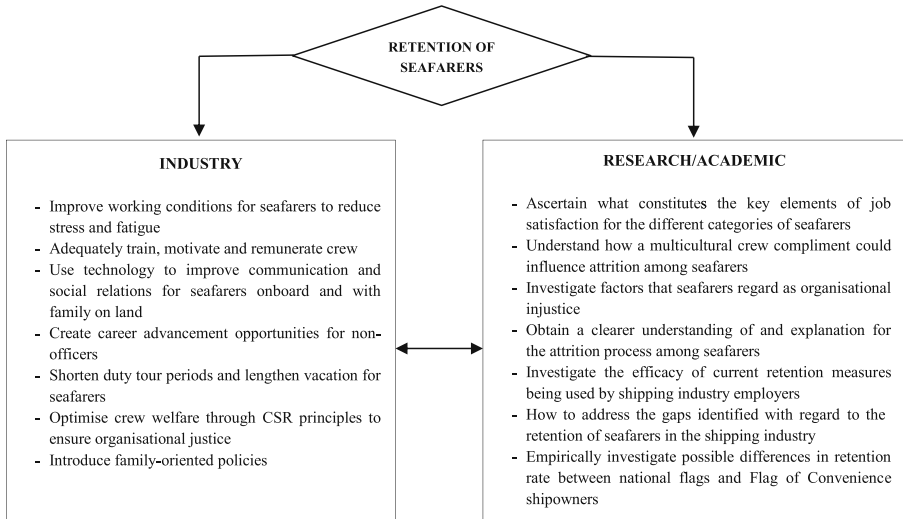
RETENTION OF SEAFARERS

INDUSTRY

- Improve working conditions for seafarers to reduce stress and fatigue
- Adequately train, motivate and remunerate crew
- Use technology to improve communication and social relations for seafarers onboard and with family on land
- Create career advancement opportunities for non-officers
- Shorten duty tour periods and lengthen vacation for seafarers
- Optimise crew welfare through CSR principles to ensure organisational justice
- Introduce family-oriented policies

RESEARCH/ACADEMIC

- Ascertain what constitutes the key elements of job satisfaction for the different categories of seafarers
- Understand how a multicultural crew compliment could influence attrition among seafarers
- Investigate factors that seafarers regard as organisational injustice
- Obtain a clearer understanding of and explanation for the attrition process among seafarers
- Investigate the efficacy of current retention measures being used by shipping industry employers
- How to address the gaps identified with regard to the retention of seafarers in the shipping industry
- Empirically investigate possible differences in retention rate between national flags and Flag of Convenience shipowners